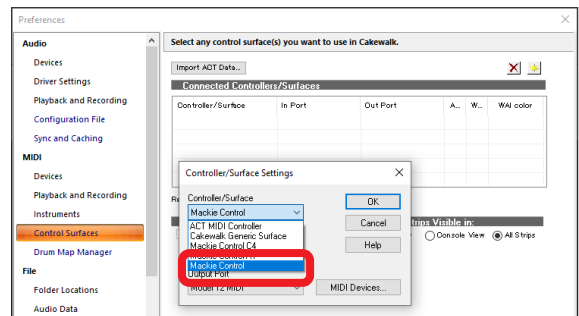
Preferences

Audio
Devices
Driver Settings
Playback and Recording
Configuration File
Sync and Caching
MIDI
Devices
Playback and Recording
Instruments
Control Surfaces
Drum Map Manager
File
Folder Locations
Audio Data

Select any control surface(s) you want to use in Cakewalk.

Import ACT Data...

Connected Controllers/Surfaces

| Controller/Surface | In Port | Out Port | A... | W... | WAI color |
|---|---|---|---|---|---|

Re

Strips Visible in:
Console View
All Strips

Controller/Surface Settings

Controller/Surface
Mackie Control
ACT MIDI Controller
Cakewalk Generic Surface
Mackie Control C4
Mackie Control
Output Port
Model 12 MIDI

OK
Cancel
Help
MIDI Devices...